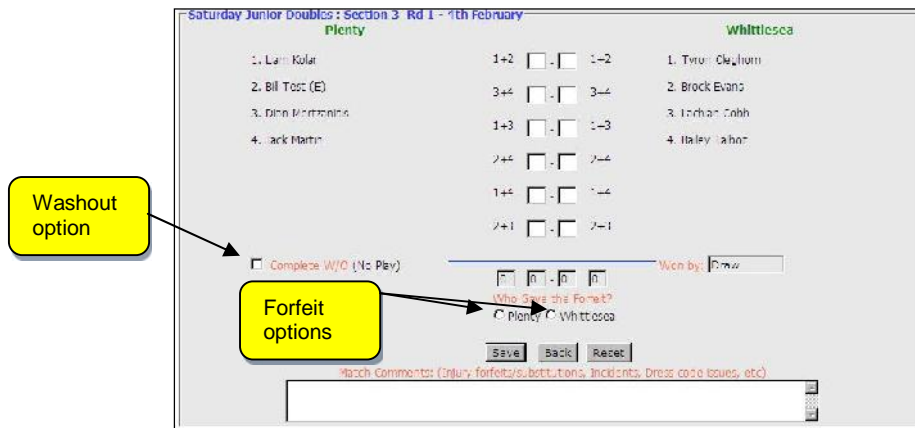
Saturday Junior Doubles : Section 3 Rd 1 - 4th February

Plenty

Whittlesea

1. Lam Kolar

2. Bill Test (E)

3. Dino Martzonins

4. Jack Martin

1+2 - 1-2

3+4 - 3-4

1+3 - 1-3

2+4 - 2-4

1+4 - 1-4

2+3 - 2-3

1. Tyron Clayhorn

2. Brock Evans

3. Lachlan Cobb

4. Haley Talbot

Washout option

Complete W/O (No Play)

0 0 - 0 0

Won by: Draw

Forfeit options

Who Gave the Forfeit?

Plenty Whittlesea

Save Back Reset

Match Comments: (Injury forfeits/substitutions, Incidents, Dress code issues, etc)